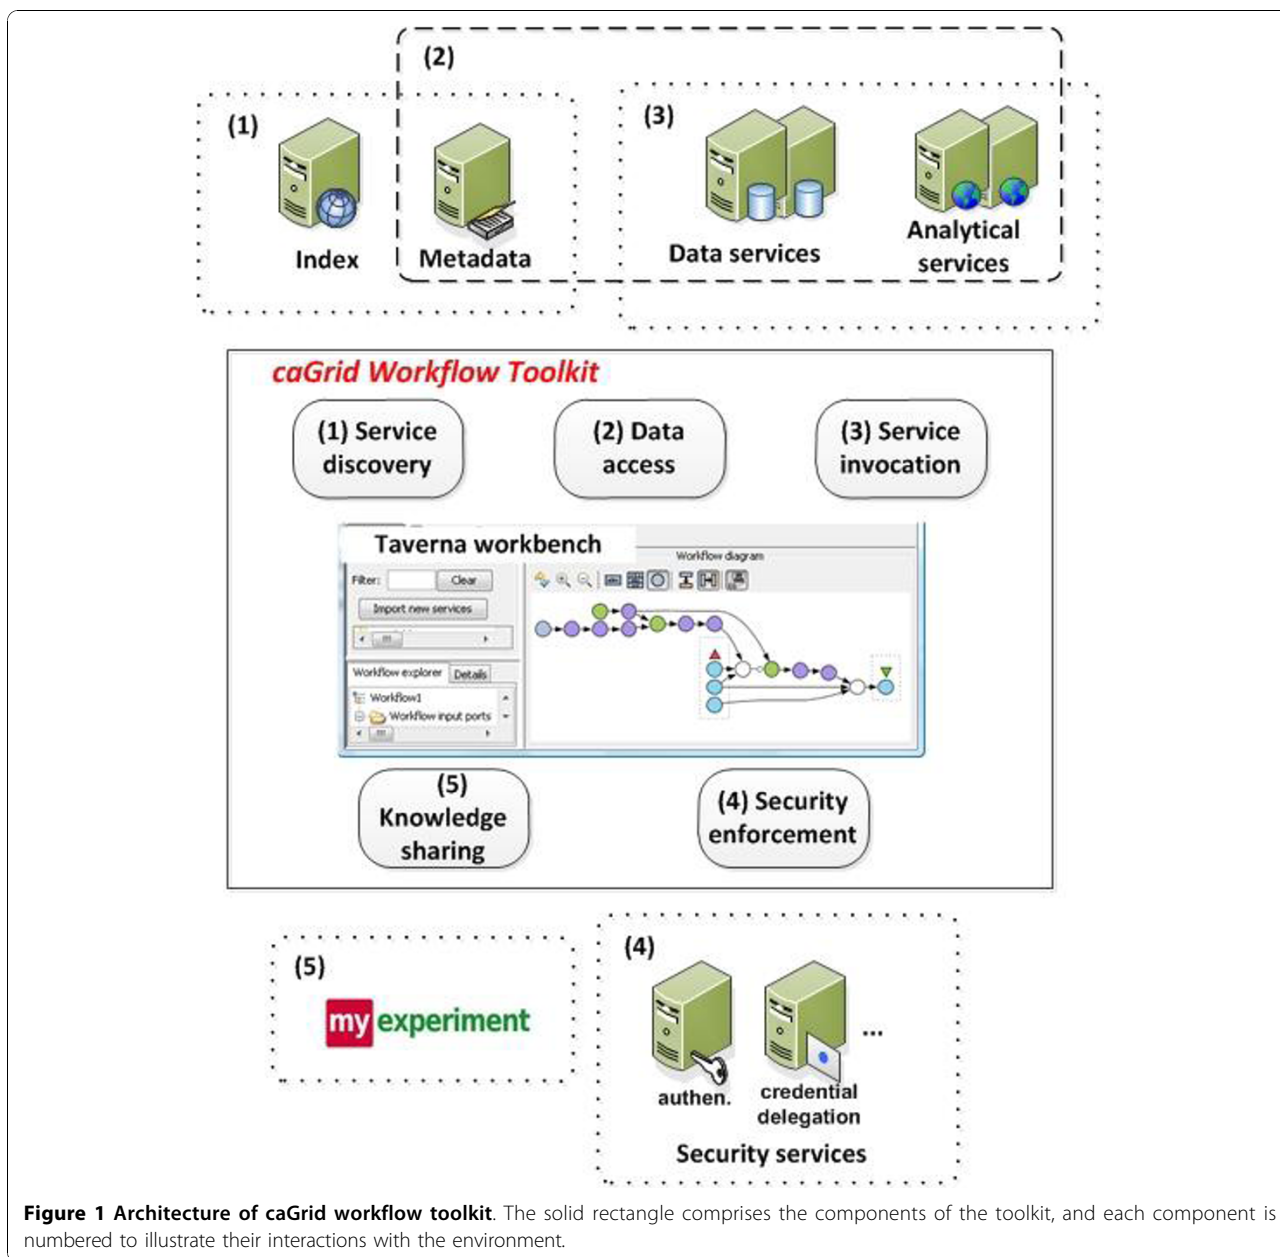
(2)

(1)

Index

Metadata

(3)

Data services

Analytical services

caGrid Workflow Toolkit

(1) Service discovery

(2) Data access

(3) Service invocation

Taverna workbench

Workflow diagram

Filter:

Clear

Import new services

Workflow explorer

Details

Workflow1

Workflow input ports

(5) Knowledge sharing

(4) Security enforcement

(5)

myexperiment

(4)

...

authen.

credential delegation

Security services

**Figure 1 Architecture of caGrid workflow toolkit**. The solid rectangle comprises the components of the toolkit, and each component is numbered to illustrate their interactions with the environment.